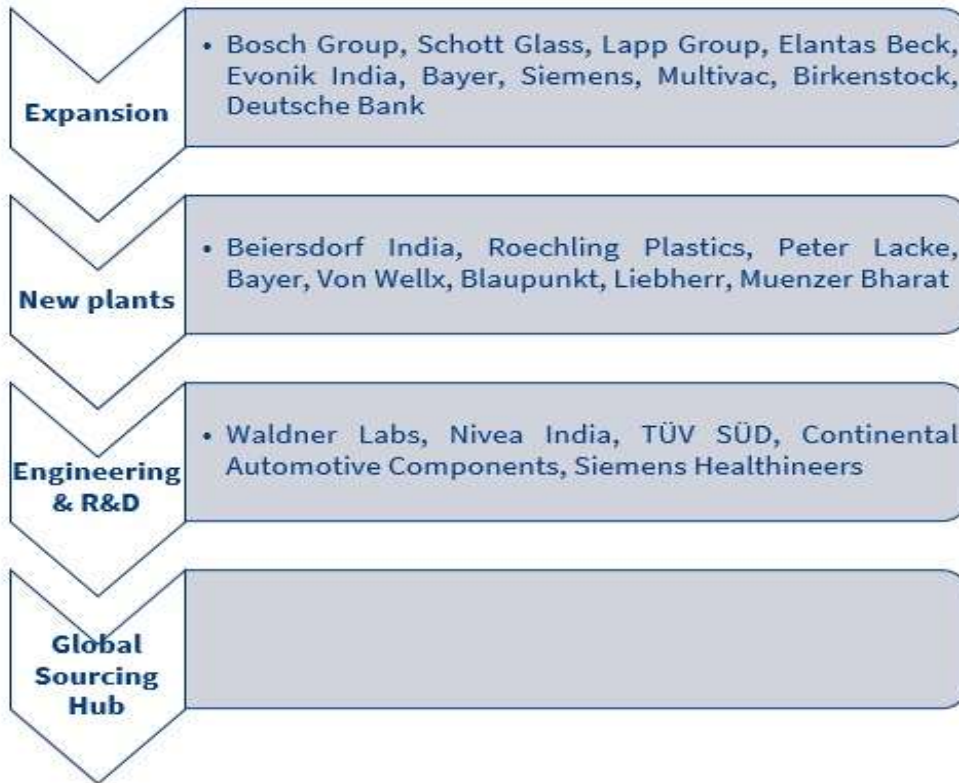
Expansion

• Bosch Group, Schott Glass, Lapp Group, Elantas Beck, Evonik India, Bayer, Siemens, Multivac, Birkenstock, Deutsche Bank

New plants

• Beiersdorf India, Roechling Plastics, Peter Lacke, Bayer, Von Wellx, Blaupunkt, Liebherr, Muenzer Bharat

Engineering & R&D

• Waldner Labs, Nivea India, TÜV SÜD, Continental Automotive Components, Siemens Healthineers

Global Sourcing Hub